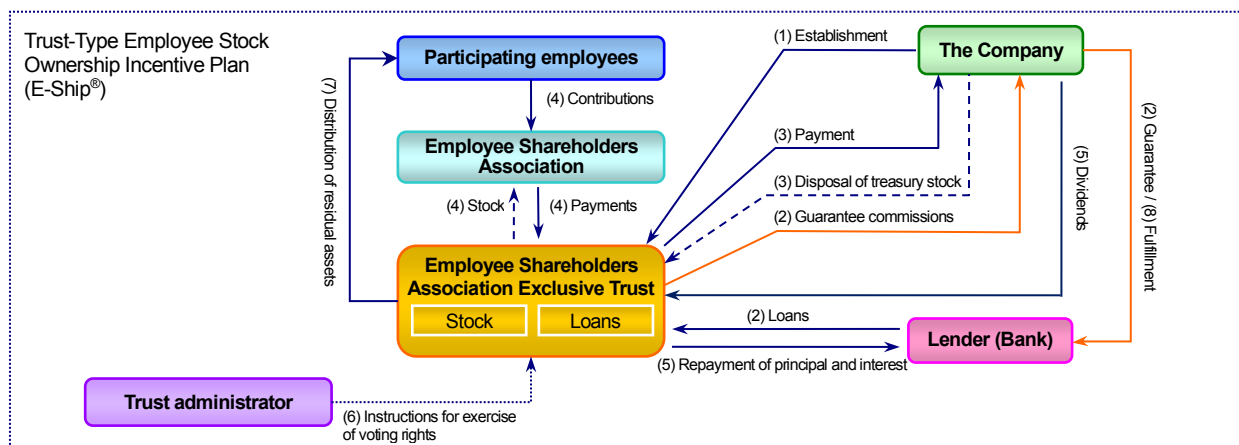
Trust-Type Employee Stock Ownership Incentive Plan (E-Ship®)

Participating employees

(4) Contributions

Employee Shareholders Association

(4) Stock

(4) Payments

(7) Distribution of residual assets

Employee Shareholders Association Exclusive Trust

Stock

Loans

(1) Establishment

The Company

(3) Payment

(3) Disposal of treasury stock

(2) Guarantee commissions

(5) Dividends

(2) Guarantee / (8) Fulfillment

(2) Loans

Lender (Bank)

(5) Repayment of principal and interest

Trust administrator

(6) Instructions for exercise of voting rights